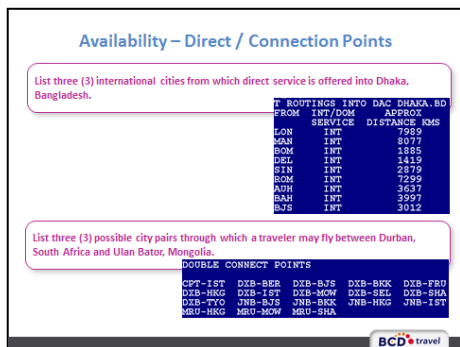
Availability – Direct / Connection Points

List three (3) international cities from which direct service is offered into Dhaka, Bangladesh.

T ROUTINGS INTO DAC DHAKA.BD

| FROM | INT/DOM SERVICE | APPROX DISTANCE KMS |
|---|---|---|
| LON | INT | 7989 |
| MAN | INT | 8077 |
| BOM | INT | 1885 |
| DEL | INT | 1419 |
| SIN | INT | 2879 |
| ROM | INT | 7299 |
| AUH | INT | 3637 |
| BAH | INT | 3997 |
| BJS | INT | 3012 |

List three (3) possible city pairs through which a traveler may fly between Durban, South Africa and Ulan Bator, Mongolia.

DOUBLE CONNECT POINTS

CPT-IST DXB-BER DXB-BJS DXB-BKK DXB-FRU
DXB-HKG DXB-IST DXB-MOW DXB-SEL DXB-SHA
DXB-TYO JNB-BJS JNB-BKK JNB-HKG JNB-IST
MRU-HKG MRU-MOW MRU-SHA

BCD travel